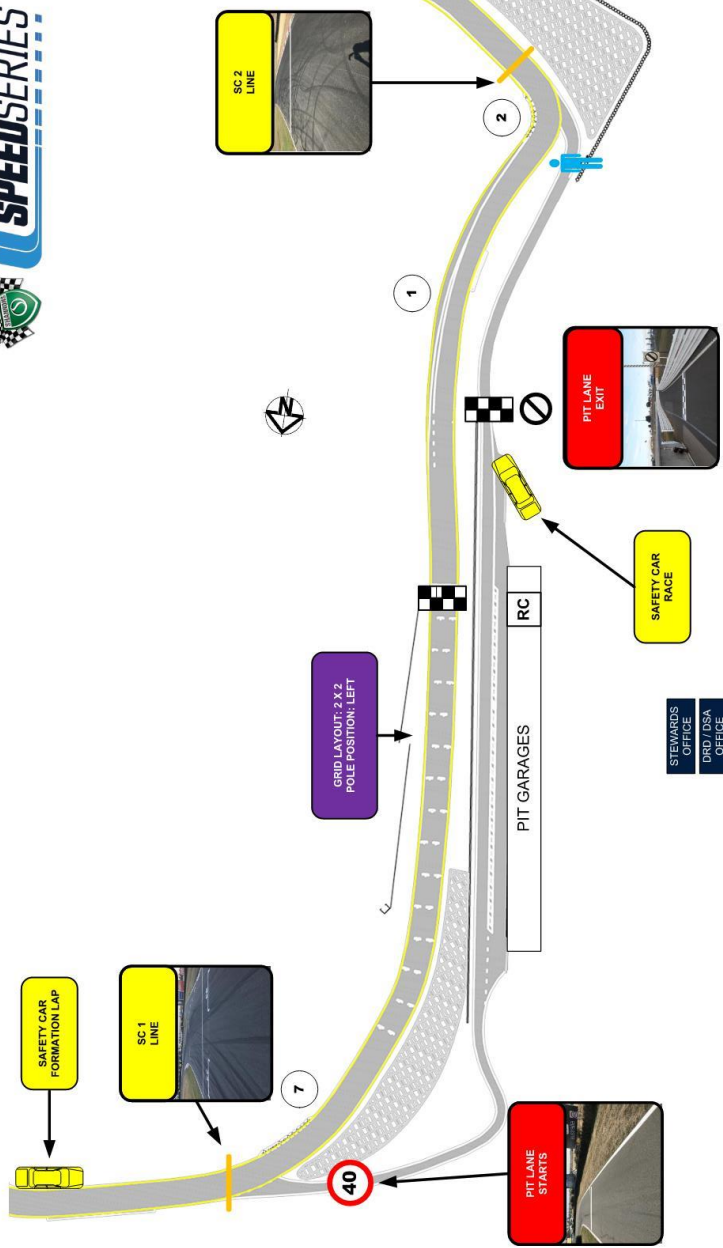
SPEEDSERIES

SC 2 LINE

2

1

PIT LANE EXIT

SAFETY CAR RACE

RC

GRID LAYOUT: 2 X 2
POLE POSITION: LEFT

PIT GARAGES

STEWARDS OFFICE

DRD / DSA OFFICE

SAFETY CAR FORMATION LAP

SC 1 LINE

7

40

PIT LANE STARTS